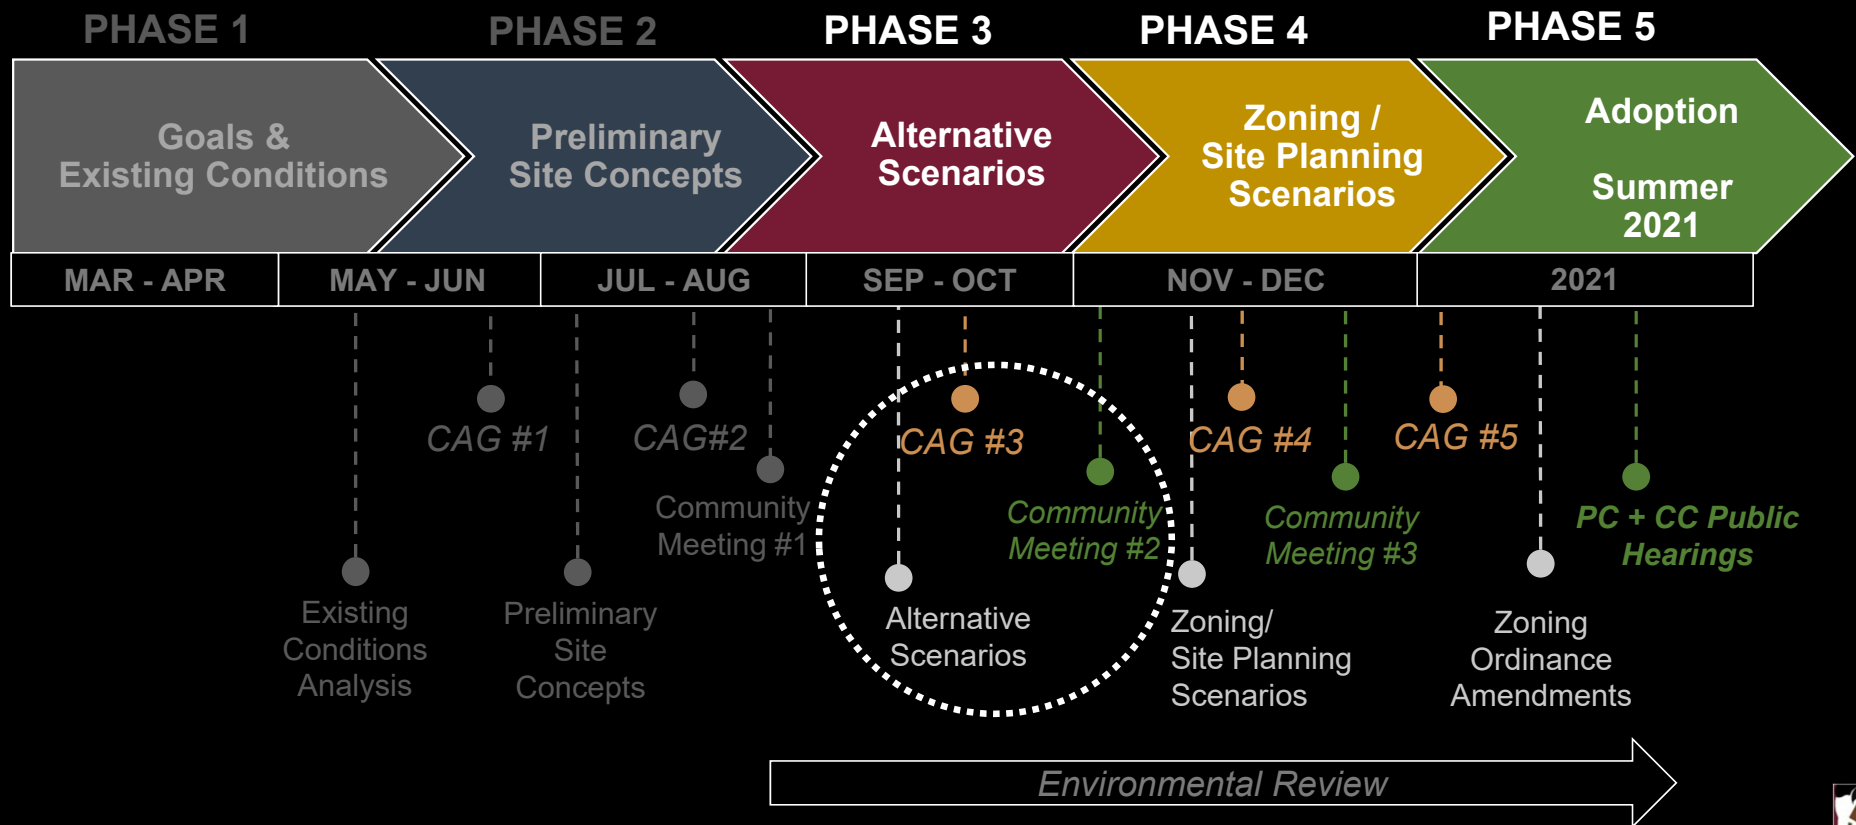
PHASE 1
PHASE 2
PHASE 3
PHASE 4
PHASE 5

Goals & Existing Conditions
Preliminary Site Concepts
Alternative Scenarios
Zoning / Site Planning Scenarios
Adoption

Summer 2021

| MAR - APR | MAY - JUN | JUL - AUG | SEP - OCT | NOV - DEC | 2021 |
|---|---|---|---|---|---|

CAG #1
CAG#2
CAG #3
CAG #4
CAG #5

Community Meeting #1
Community Meeting #2
Community Meeting #3
PC + CC Public Hearings

Existing Conditions Analysis
Preliminary Site Concepts
Alternative Scenarios
Zoning/ Site Planning Scenarios
Zoning Ordinance Amendments

Environmental Review